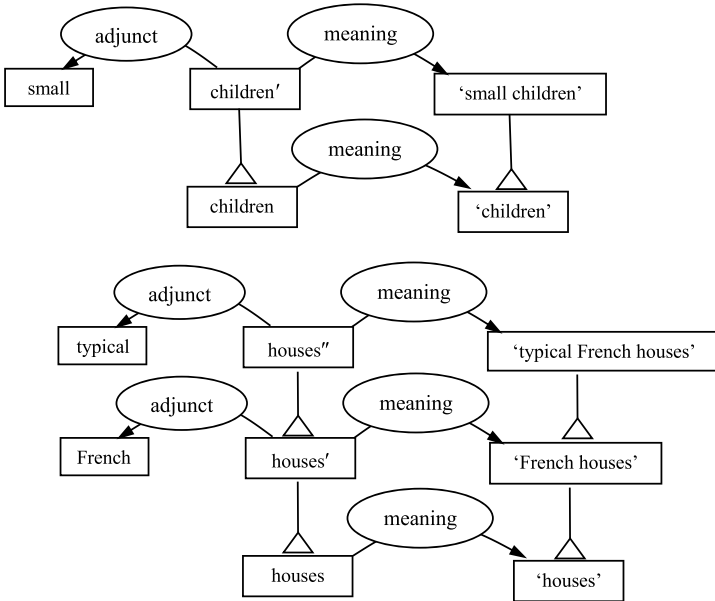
adjunct
meaning
small
children′
'small children'
meaning
children
'children'

adjunct
meaning
typical
houses″
'typical French houses'
adjunct
meaning
French
houses′
'French houses'
meaning
houses
'houses'